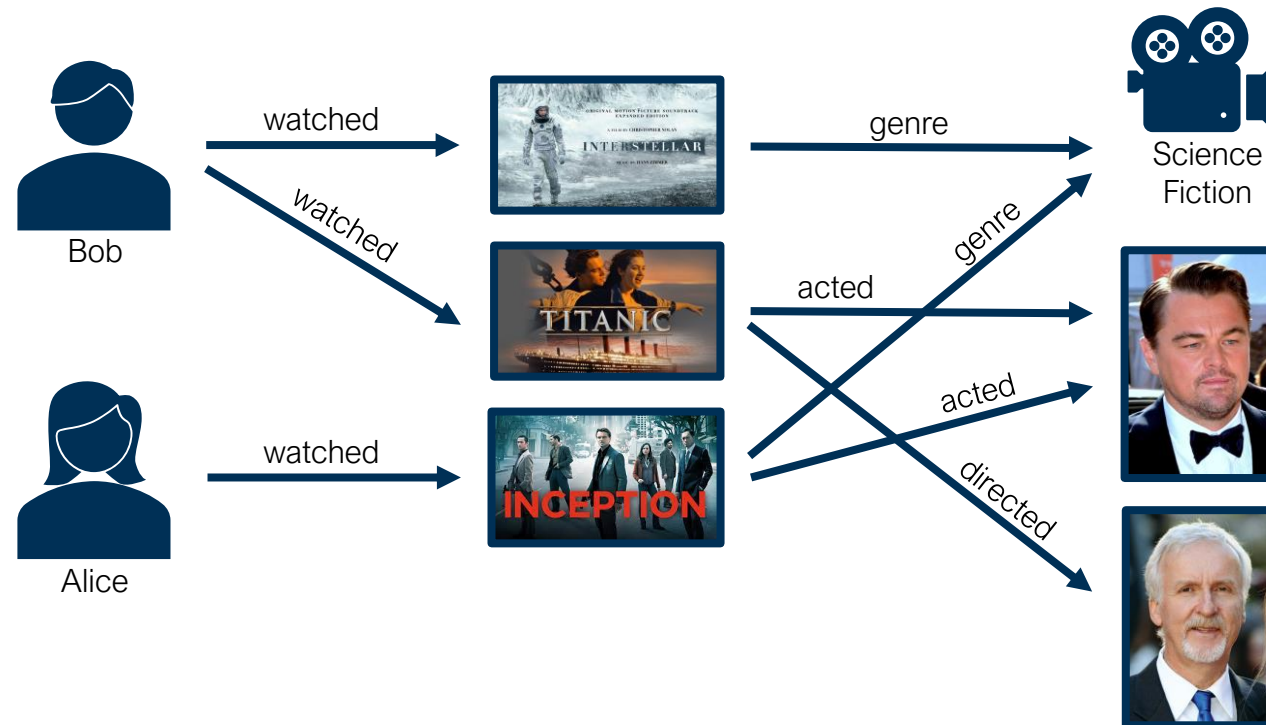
Bob

watched

watched

ORIGINAL MOTION PICTURE SOUNDTRACK
EXPANDED EDITION
A FILM BY CHRISTOPHER NOLAN
INTERSTELLAR
MUSIC BY HANS ZIMMER

genre

Science Fiction

genre

TITANIC

acted

acted

directed

Alice

watched

INCEPTION